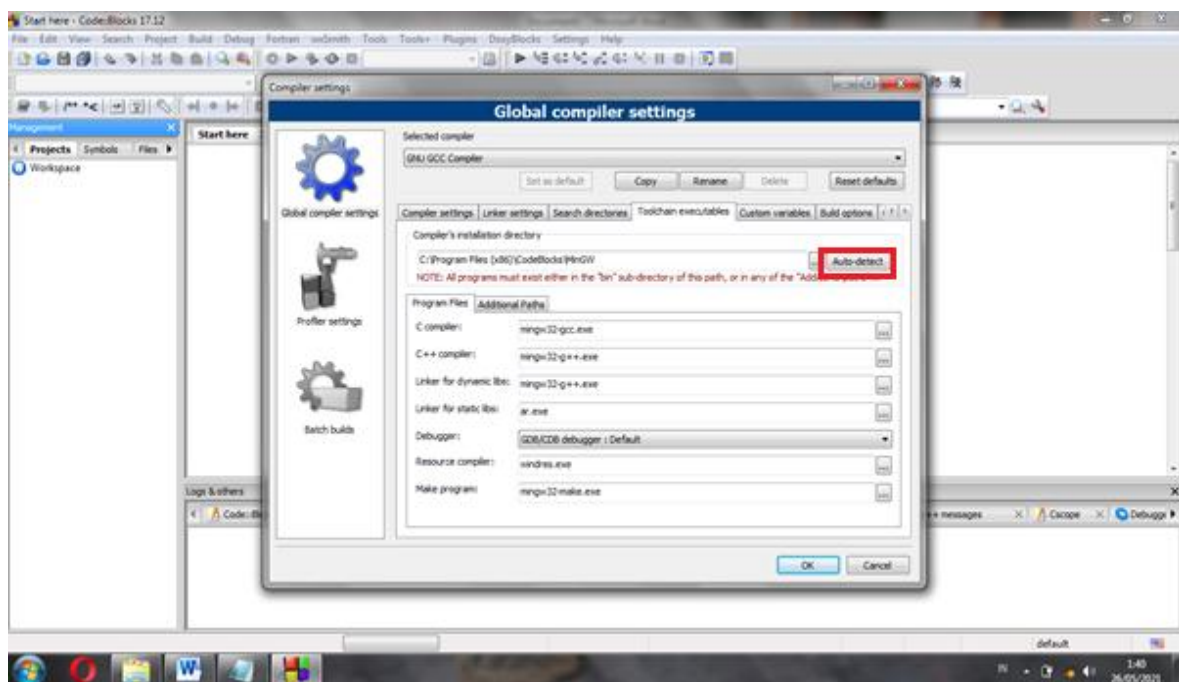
Start here - Code::Blocks 17.12

File Edit View Search Project Build Debug Fortran wxSmith Tools Tools+ Plugins DoxyBlocks Settings Help

Management

Projects Symbols Files

Workspace

Start here

Compiler settings

Global compiler settings

Global compiler settings

Profiler settings

Batch builds

Selected compiler

GNU GCC Compiler

Set as default Copy Rename Delete Reset defaults

Compiler settings Linker settings Search directories Toolchain executables Custom variables Build options

Compiler's installation directory

C:\Program Files (x86)\CodeBlocks\MinGW

Auto-detect

NOTE: All programs must exist either in the "bin" sub-directory of this path, or in any of the "Addi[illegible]

Program Files Additional Paths

C compiler: mingw32-gcc.exe

C++ compiler: mingw32-g++.exe

Linker for dynamic libs: mingw32-g++.exe

Linker for static libs: ar.exe

Debugger: GDB/CDB debugger : Default

Resource compiler: windres.exe

Make program: mingw32-make.exe

OK Cancel

Logs & others

Code::Bl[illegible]

messages Cscope Debugger

default

1:40
26/05/2020